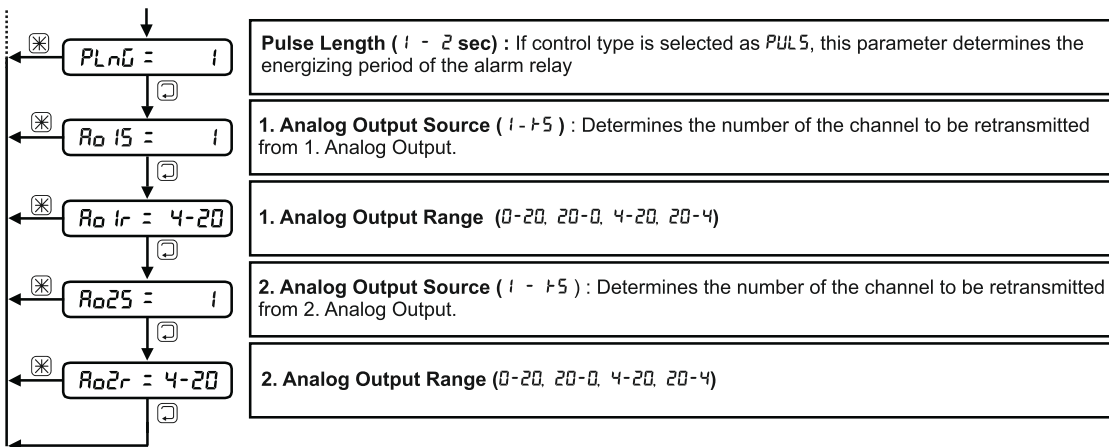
PLnG = 1

Pulse Length ( 1 - 2 sec) : If control type is selected as PULS, this parameter determines the energizing period of the alarm relay

Ao 1S = 1

1. Analog Output Source ( 1 - t5 ) : Determines the number of the channel to be retransmitted from 1. Analog Output.

Ao 1r = 4-20

1. Analog Output Range (0-20, 20-0, 4-20, 20-4)

Ao2S = 1

2. Analog Output Source ( 1 - t5 ) : Determines the number of the channel to be retransmitted from 2. Analog Output.

Ao2r = 4-20

2. Analog Output Range (0-20, 20-0, 4-20, 20-4)